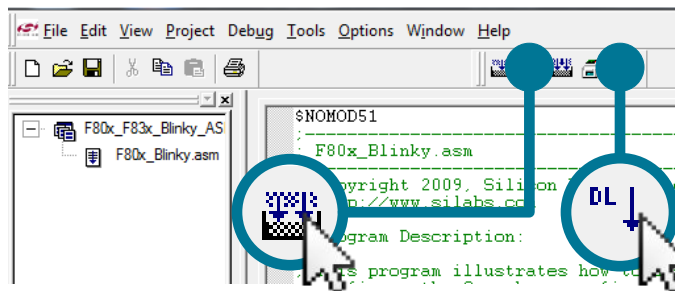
File Edit View Project Debug Tools Options Window Help

F80x_F83x_Blinky_AS
F80x_Blinky.asm

$NOMOD51
;-----------------------------------------
; F80x_Blinky.asm
;-----------------------------------------
; Copyright 2009, Silicon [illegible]
; http://www.silabs.co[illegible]
;
; Program Description:
;
; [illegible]s program illustrates how t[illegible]

DL